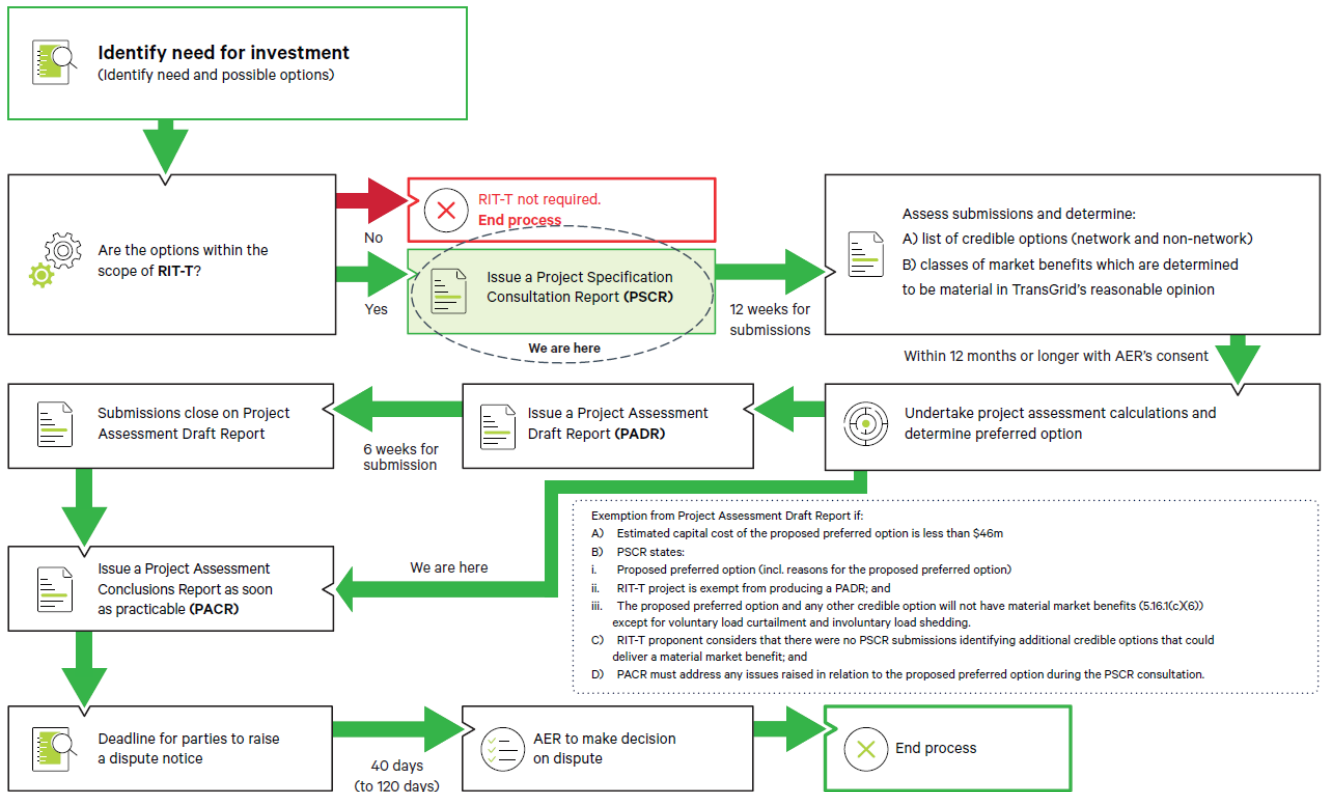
**Identify need for investment**
(Identify need and possible options)

Are the options within the scope of **RIT-T**?

No

RIT-T not required.
**End process**

Yes

Issue a Project Specification Consultation Report **(PSCR)**

We are here

12 weeks for submissions

Assess submissions and determine:
A) list of credible options (network and non-network)
B) classes of market benefits which are determined to be material in TransGrid's reasonable opinion

Within 12 months or longer with AER's consent

Undertake project assessment calculations and determine preferred option

Issue a Project Assessment Draft Report **(PADR)**

6 weeks for submission

Submissions close on Project Assessment Draft Report

Exemption from Project Assessment Draft Report if:
A) Estimated capital cost of the proposed preferred option is less than $46m
B) PSCR states:
i. Proposed preferred option (incl. reasons for the proposed preferred option)
ii. RIT-T project is exempt from producing a PADR; and
iii. The proposed preferred option and any other credible option will not have material market benefits (5.16.1(c)(6)) except for voluntary load curtailment and involuntary load shedding.
C) RIT-T proponent considers that there were no PSCR submissions identifying additional credible options that could deliver a material market benefit; and
D) PACR must address any issues raised in relation to the proposed preferred option during the PSCR consultation.

We are here

Issue a Project Assessment Conclusions Report as soon as practicable **(PACR)**

Deadline for parties to raise a dispute notice

40 days
(to 120 days)

AER to make decision on dispute

End process